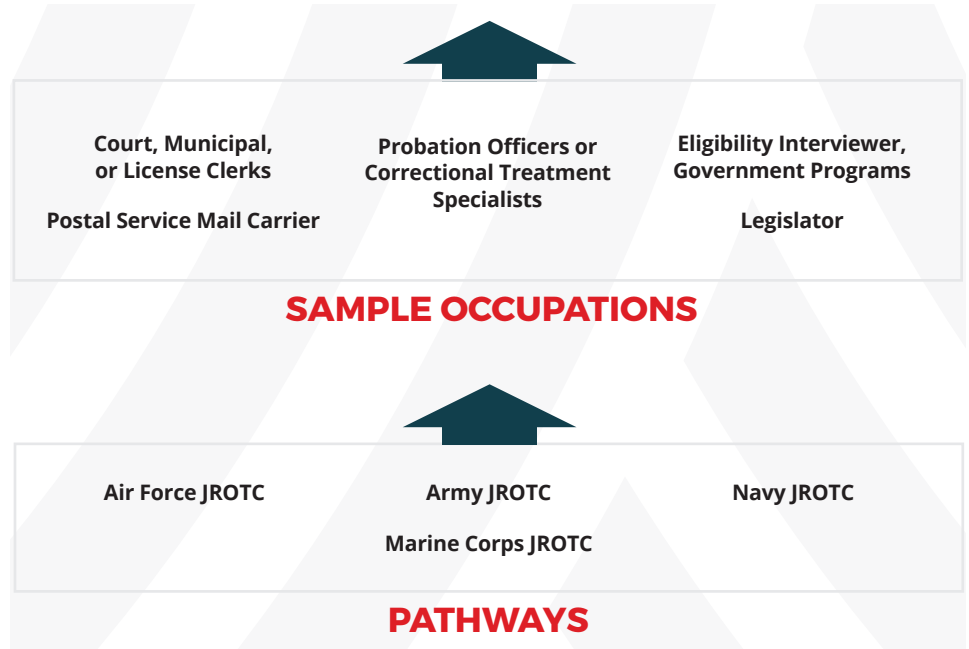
Court, Municipal, or License Clerks

Postal Service Mail Carrier

Probation Officers or Correctional Treatment Specialists

Eligibility Interviewer, Government Programs

Legislator

SAMPLE OCCUPATIONS

Air Force JROTC

Army JROTC

Marine Corps JROTC

Navy JROTC

PATHWAYS